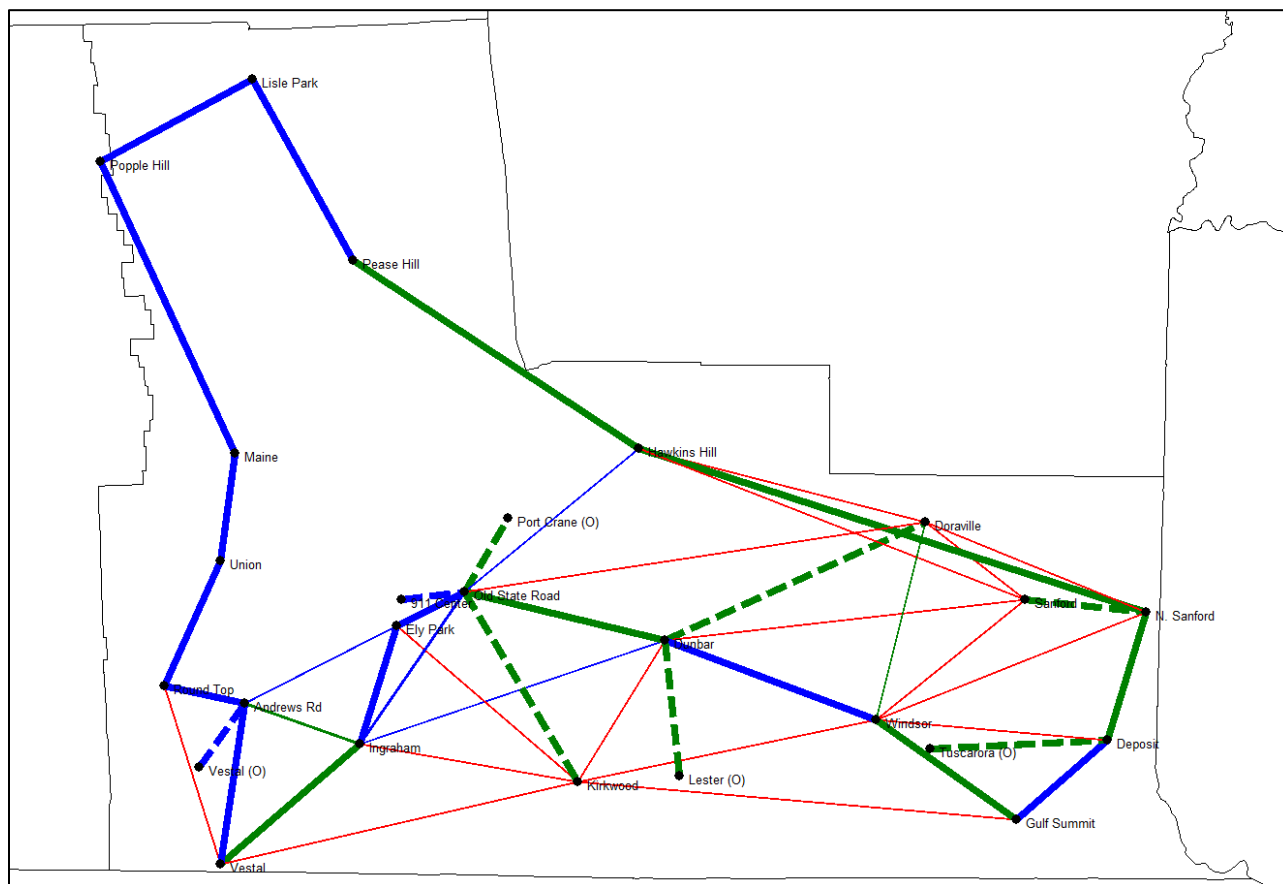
Lisle Park

Popple Hill

Pease Hill

Maine

Hawkins Hill

Port Crane (O)

Doraville

Union

911 Center

Old State Road

Sanford

N. Sanford

Ely Park

Dunbar

Round Top

Andrews Rd

Windsor

Ingraham

Deposit

Tuscarora (O)

Vestal (O)

Lester (O)

Kirkwood

Gulf Summit

Vestal